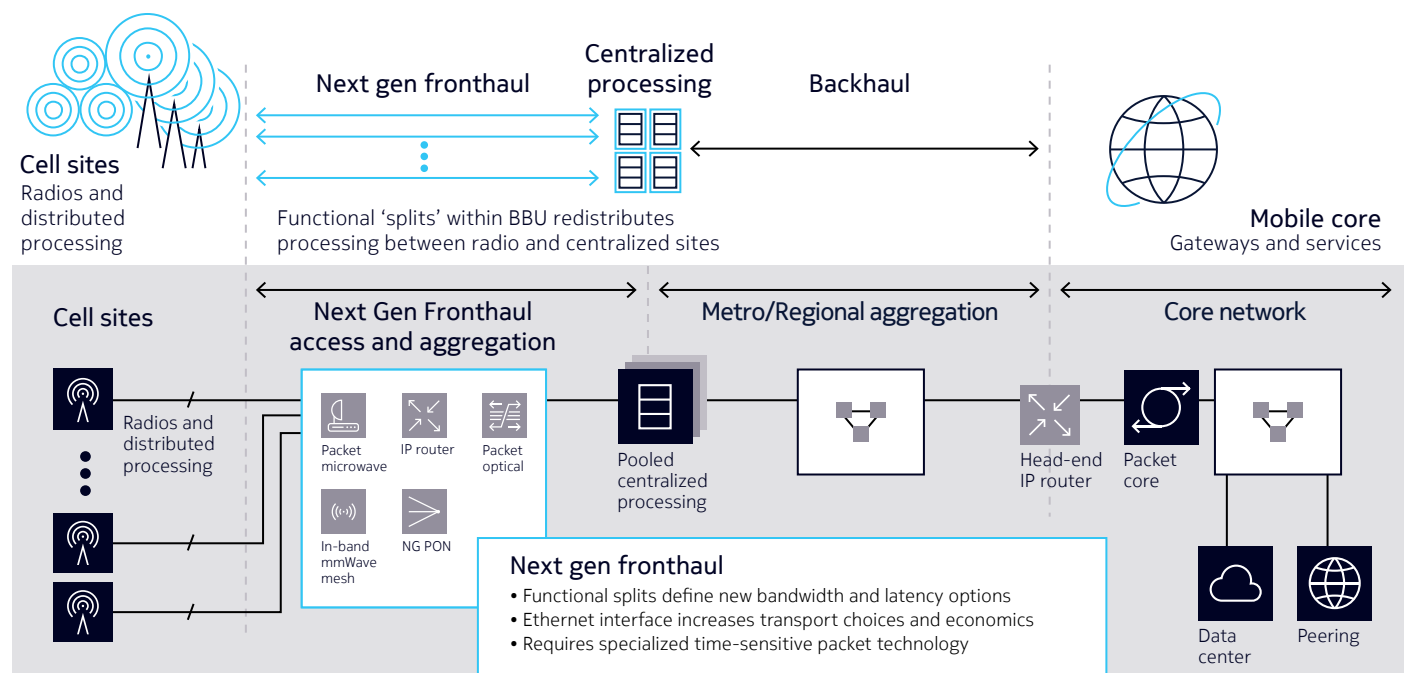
Cell sites
Radios and distributed processing

Next gen fronthaul

Centralized processing

Backhaul

Functional 'splits' within BBU redistributes processing between radio and centralized sites

Mobile core
Gateways and services

Cell sites

Next Gen Fronthaul access and aggregation

Metro/Regional aggregation

Core network

Radios and distributed processing

Packet microwave

IP router

Packet optical

In-band mmWave mesh

NG PON

Pooled centralized processing

Head-end IP router

Packet core

Next gen fronthaul
• Functional splits define new bandwidth and latency options
• Ethernet interface increases transport choices and economics
• Requires specialized time-sensitive packet technology

Data center

Peering